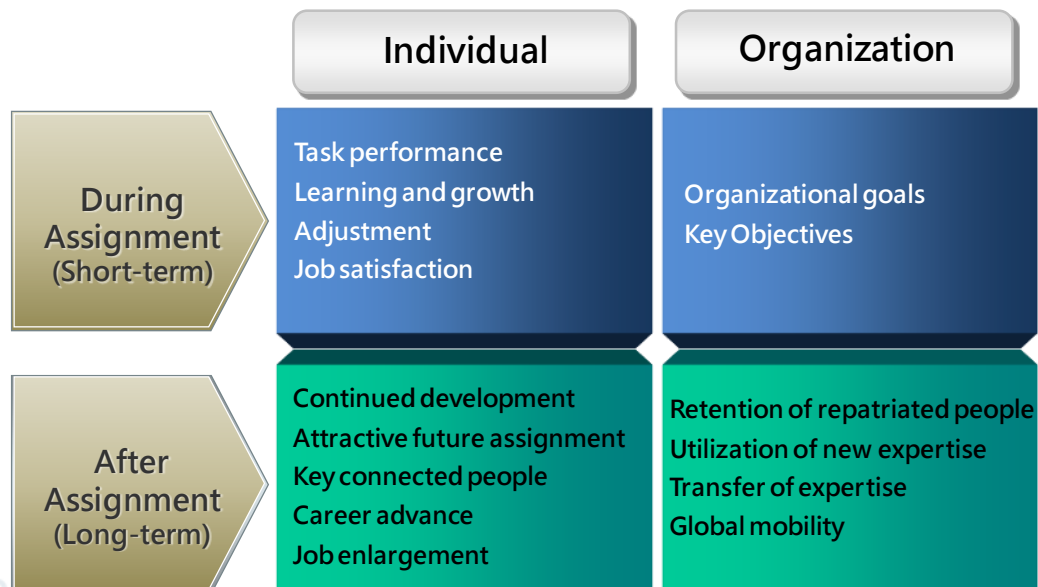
| | Individual | Organization |
|---|---|---|
| During Assignment (Short-term) | Task performance<br>Learning and growth<br>Adjustment<br>Job satisfaction | Organizational goals<br>Key Objectives |
| After Assignment (Long-term) | Continued development<br>Attractive future assignment<br>Key connected people<br>Career advance<br>Job enlargement | Retention of repatriated people<br>Utilization of new expertise<br>Transfer of expertise<br>Global mobility |